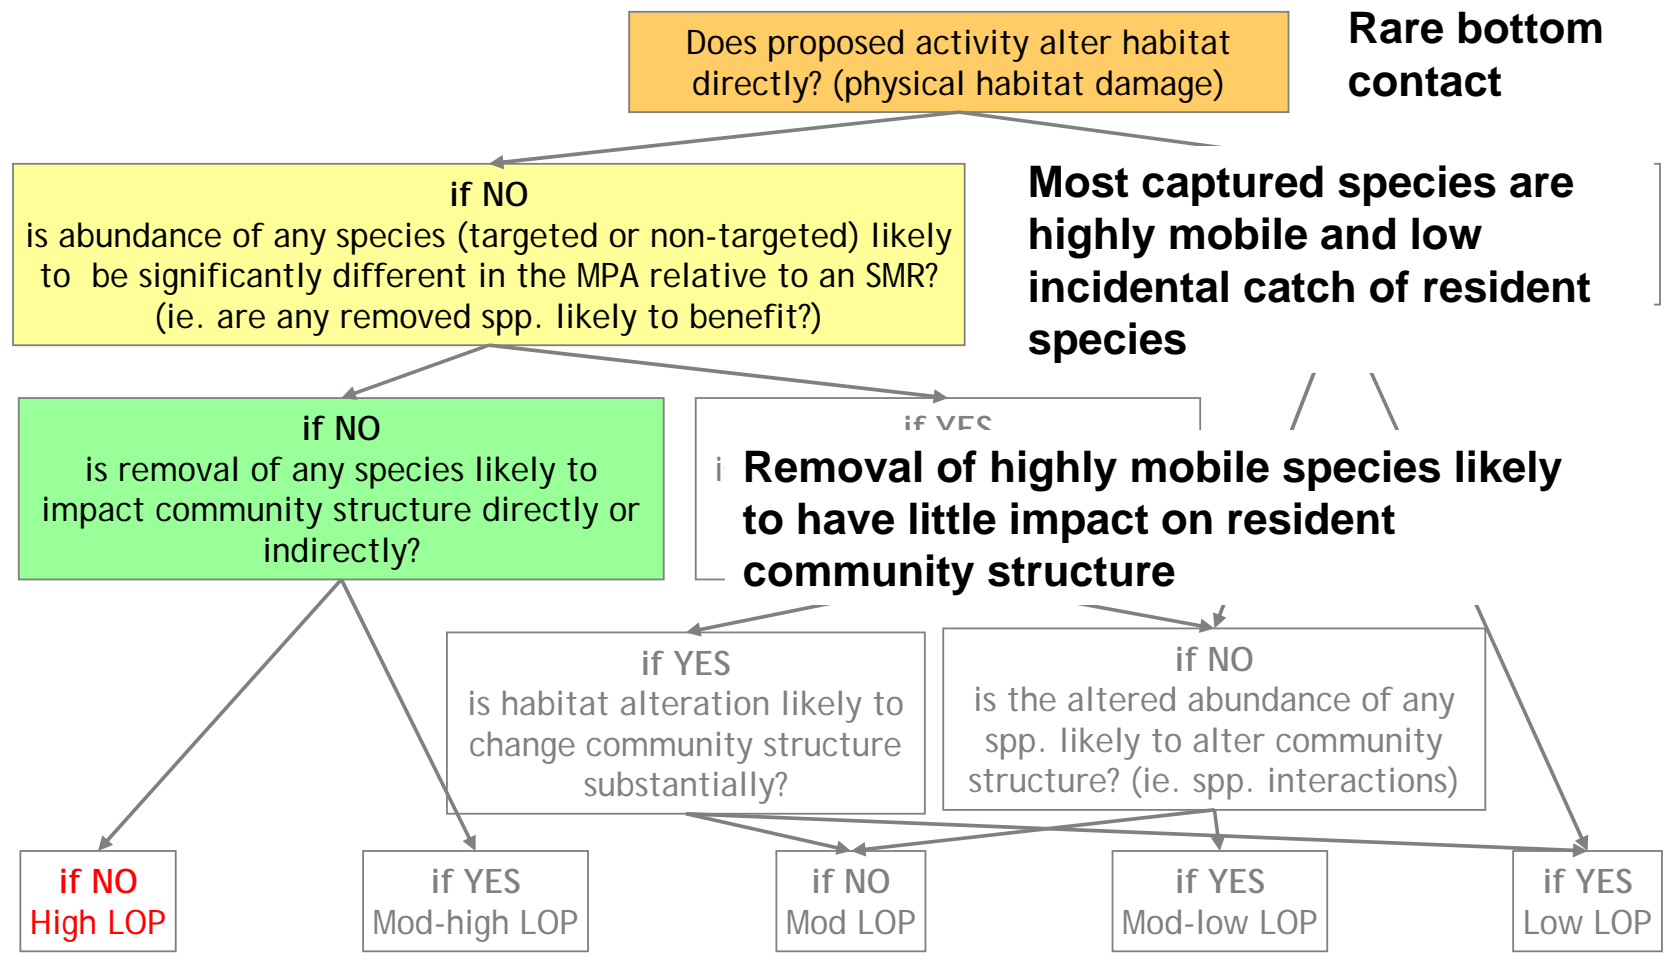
Does proposed activity alter habitat directly? (physical habitat damage)

Rare bottom contact

if NO
is abundance of any species (targeted or non-targeted) likely to be significantly different in the MPA relative to an SMR? (ie. are any removed spp. likely to benefit?)

Most captured species are highly mobile and low incidental catch of resident species

if NO
is removal of any species likely to impact community structure directly or indirectly?

if YES

Removal of highly mobile species likely to have little impact on resident community structure

if YES
is habitat alteration likely to change community structure substantially?

if NO
is the altered abundance of any spp. likely to alter community structure? (ie. spp. interactions)

if NO
High LOP

if YES
Mod-high LOP

if NO
Mod LOP

if YES
Mod-low LOP

if YES
Low LOP